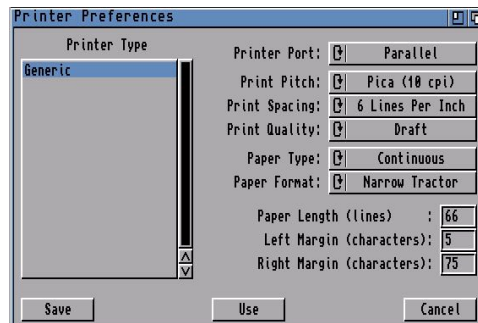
Printer Preferences

Printer Type

Generic

Printer Port: Parallel

Print Pitch: Pica (10 cpi)

Print Spacing: 6 Lines Per Inch

Print Quality: Draft

Paper Type: Continuous

Paper Format: Narrow Tractor

Paper Length (lines) : 66

Left Margin (characters): 5

Right Margin (characters): 75

Save

Use

Cancel